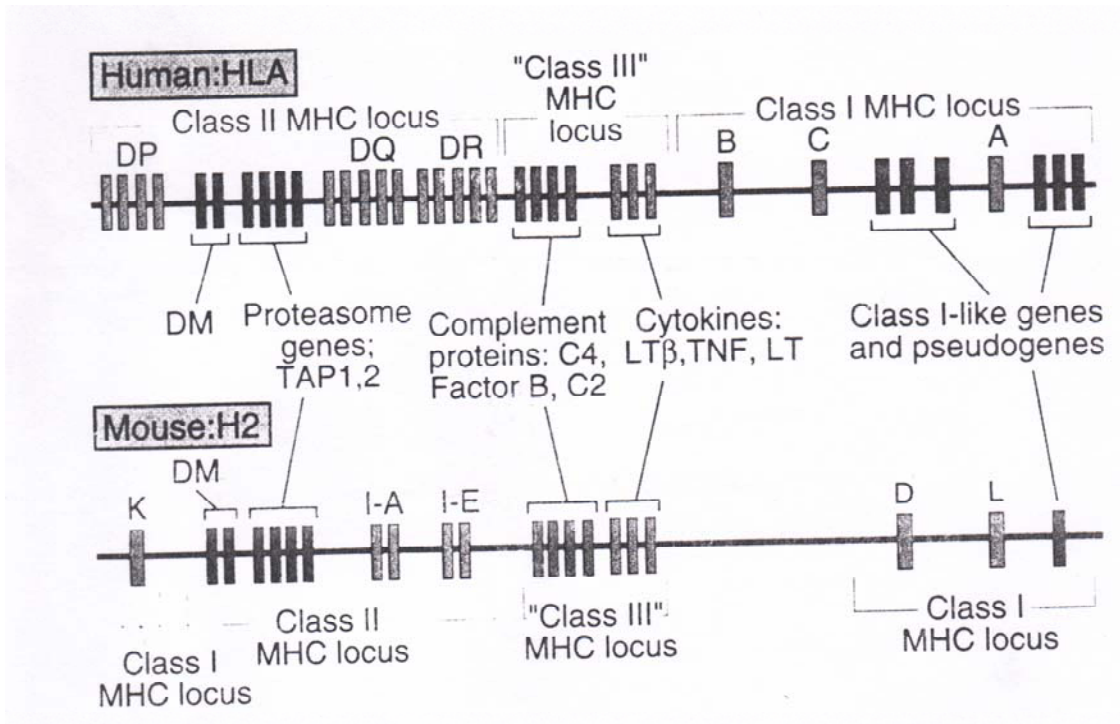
Human:HLA

Class II MHC locus

"Class III" MHC locus

Class I MHC locus

DP

DQ

DR

B

C

A

DM

Proteasome genes; TAP1,2

Complement proteins: C4, Factor B, C2

Cytokines: LTβ,TNF, LT

Class I-like genes and pseudogenes

Mouse:H2

DM

K

I-A

I-E

D

L

Class I MHC locus

Class II MHC locus

"Class III" MHC locus

Class I MHC locus